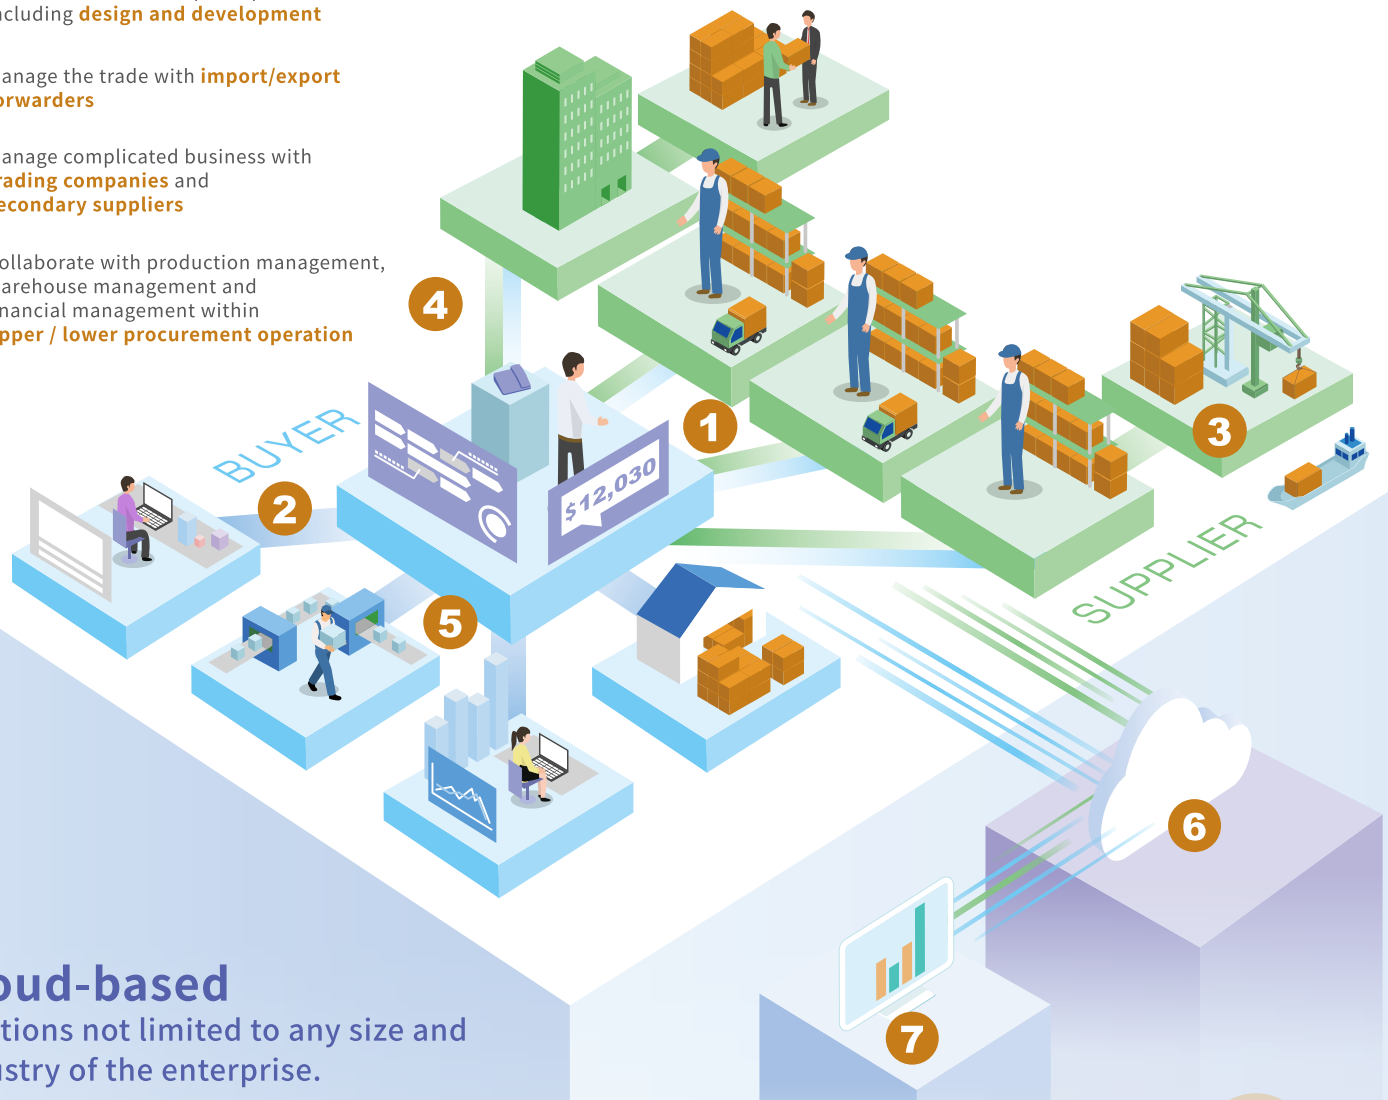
ncluding design and development

anage the trade with import/export orwarders

anage complicated business with rading companies and econdary suppliers

ollaborate with production management, arehouse management and nancial management within pper / lower procurement operation

4

BUYER

2

$12,030

1

3

5

SUPPLIER

6

7

oud-based

tions not limited to any size and stry of the enterprise.